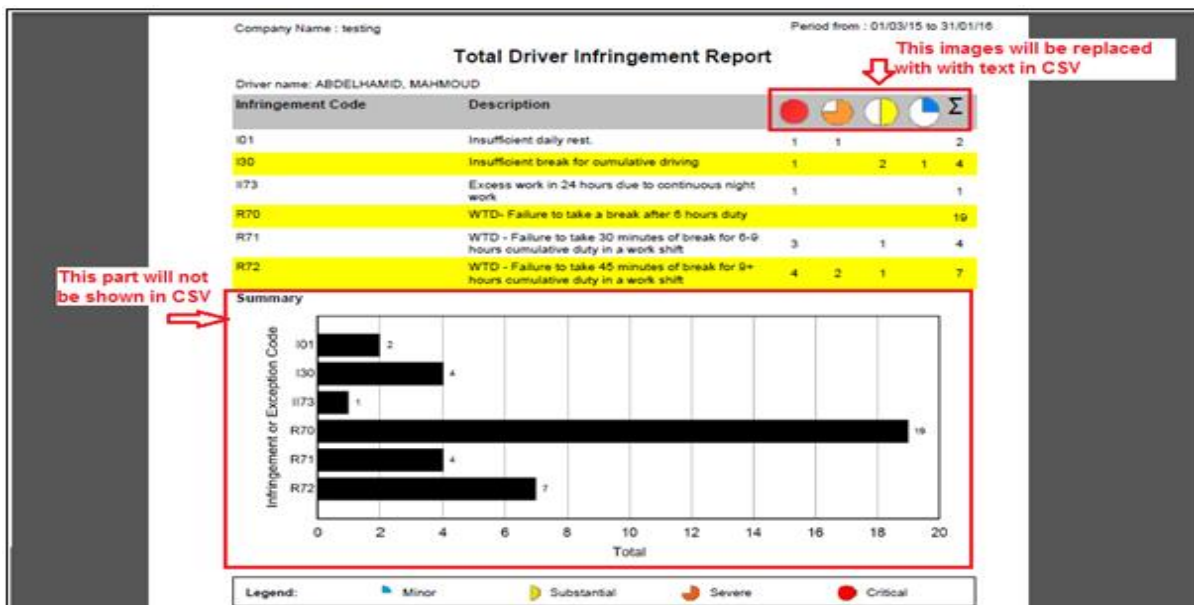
Company Name : testing

Period from : 01/03/15 to 31/01/16

Total Driver Infringement Report

This images will be replaced with with text in CSV

Driver name: ABDELHAMID, MAHMOUD

| Infringement Code | Description | | | | | Σ |
|---|---|---|---|---|---|---|
| I01 | Insufficient daily rest. | 1 | 1 | | | 2 |
| I30 | Insufficient break for cumulative driving | 1 | | 2 | 1 | 4 |
| II73 | Excess work in 24 hours due to continuous night work | 1 | | | | 1 |
| R70 | WTD- Failure to take a break after 6 hours duty | | | | | 19 |
| R71 | WTD - Failure to take 30 minutes of break for 6-9 hours cumulative duty in a work shift | 3 | | 1 | | 4 |
| R72 | WTD - Failure to take 45 minutes of break for 9+ hours cumulative duty in a work shift | 4 | 2 | 1 | | 7 |

This part will not be shown in CSV

Summary

Infringement or Exception Code

I01 2
I30 4
II73 1
R70 19
R71 4
R72 7

0 2 4 6 8 10 12 14 16 18 20

Total

Legend: Minor Substantial Severe Critical